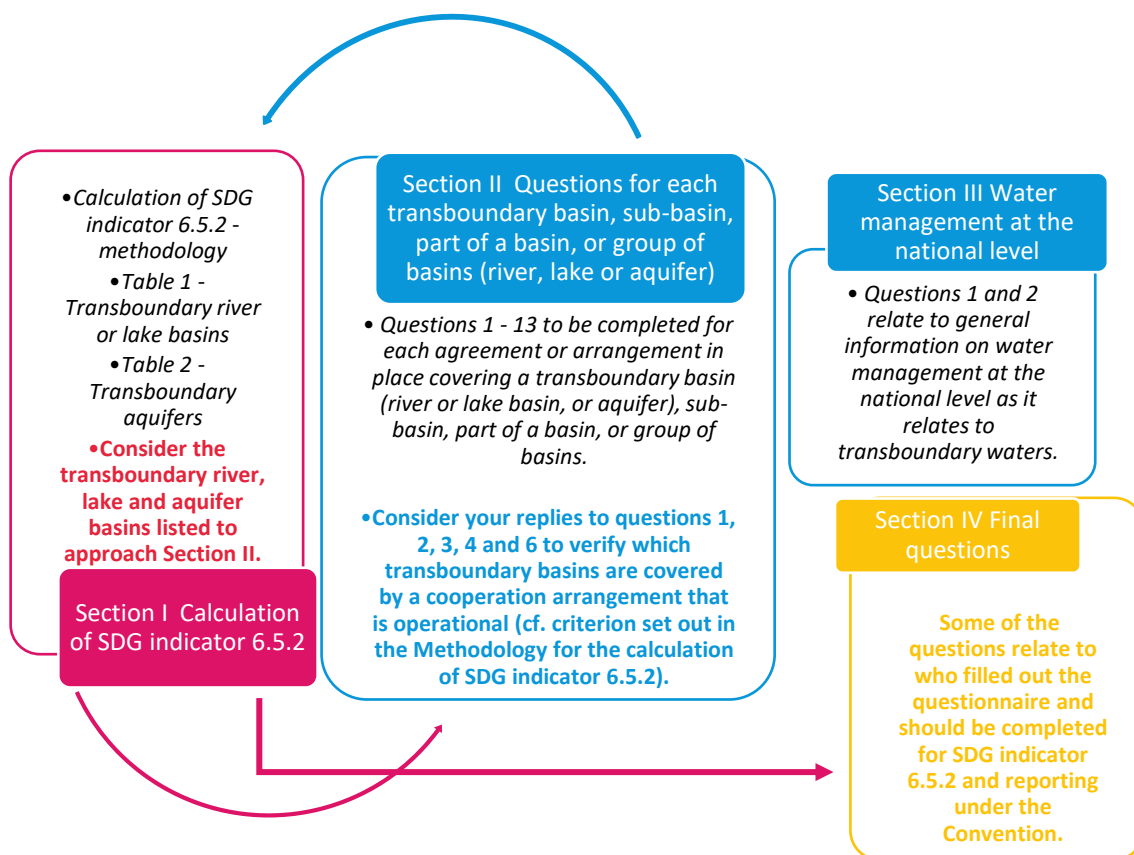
•Calculation of SDG indicator 6.5.2 - methodology
•Table 1 - Transboundary river or lake basins
•Table 2 - Transboundary aquifers
•Consider the transboundary river, lake and aquifer basins listed to approach Section II.

Section I Calculation of SDG indicator 6.5.2

Section II Questions for each transboundary basin, sub-basin, part of a basin, or group of basins (river, lake or aquifer)

• Questions 1 - 13 to be completed for each agreement or arrangement in place covering a transboundary basin (river or lake basin, or aquifer), sub-basin, part of a basin, or group of basins.

•Consider your replies to questions 1, 2, 3, 4 and 6 to verify which transboundary basins are covered by a cooperation arrangement that is operational (cf. criterion set out in the Methodology for the calculation of SDG indicator 6.5.2).

Section III Water management at the national level

• Questions 1 and 2 relate to general information on water management at the national level as it relates to transboundary waters.

Section IV Final questions

Some of the questions relate to who filled out the questionnaire and should be completed for SDG indicator 6.5.2 and reporting under the Convention.